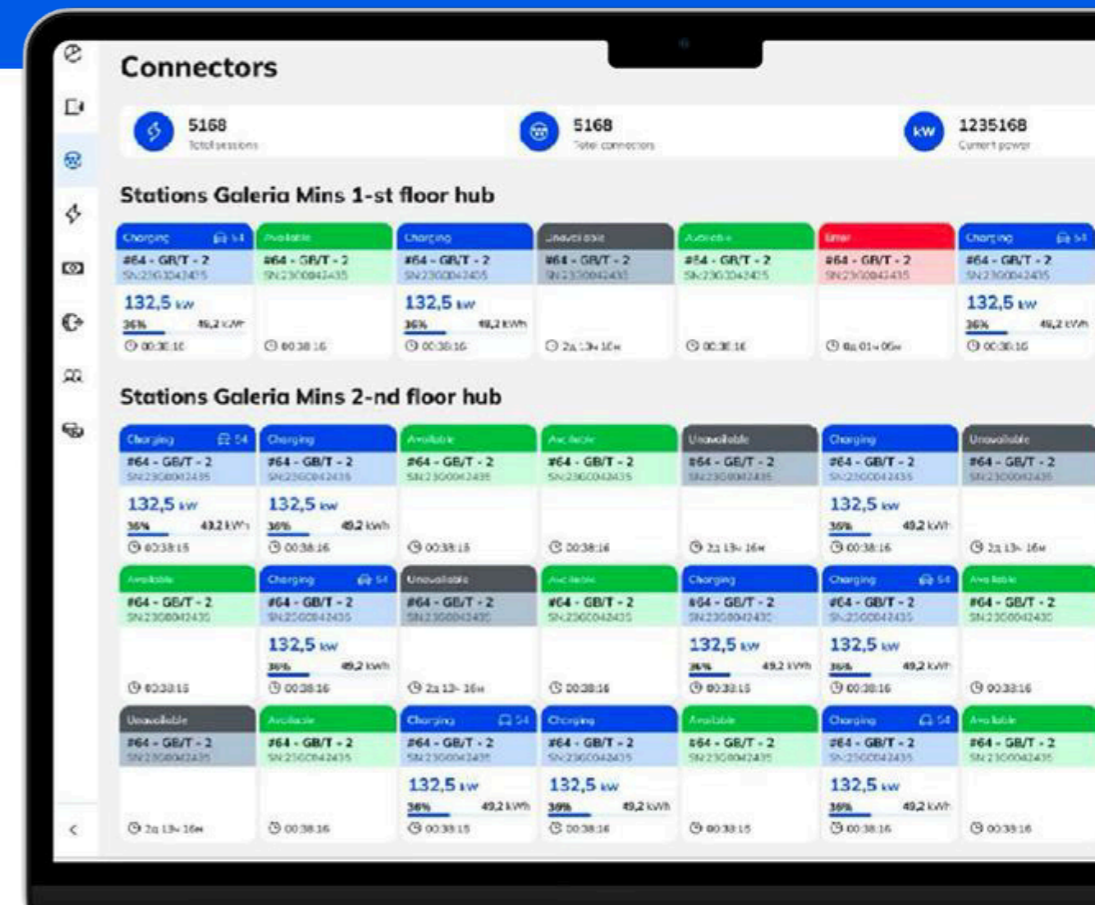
Connectors

5168
Total sessions

5168
Total connectors

kW
1235168
Current power

Stations Galeria Mins 1-st floor hub

| Charging 54 | Available | Charging | Unavailable | Available | Error | Charging 54 |
|---|---|---|---|---|---|---|
| #64 - GB/T - 2 SN2300042435 | #64 - GB/T - 2 SN2300042435 | #64 - GB/T - 2 SN2300042405 | #64 - GB/T - 2 SN2300042435 | #64 - GB/T - 2 SN2300042435 | #64 - GB/T - 2 SN2300042435 | #64 - GB/T - 2 SN2300042435 |
| 132,5 kW 36% 49,2 kWh | | 132,5 kW 36% 49,2 kWh | | | | 132,5 kW 36% 49,2 kWh |
| 00:38:16 | 00:38:16 | 00:38:16 | 2д 13ч 16м | 00:38:16 | 0д 01ч 06м | 00:38:16 |

Stations Galeria Mins 2-nd floor hub

| Charging 54 | Charging | Available | Available | Unavailable | Charging | Unavailable |
|---|---|---|---|---|---|---|
| #64 - GB/T - 2 SN2300042435 | #64 - GB/T - 2 SN2300042435 | #64 - GB/T - 2 SN2300042435 | #64 - GB/T - 2 SN2300042435 | #64 - GB/T - 2 SN2300042435 | #64 - GB/T - 2 SN2300042435 | #64 - GB/T - 2 SN2300042435 |
| 132,5 kW 36% 49,2 kWh | 132,5 kW 36% 49,2 kWh | | | | 132,5 kW 36% 49,2 kWh | |
| 00:38:15 | 00:38:16 | 00:38:15 | 00:38:16 | 2д 13ч 16м | 00:38:16 | 2д 13ч 16м |

| Available | Charging 54 | Unavailable | Available | Charging | Charging 54 | Available |
|---|---|---|---|---|---|---|
| #64 - GB/T - 2 SN2300042435 | #64 - GB/T - 2 SN2300042435 | #64 - GB/T - 2 SN2300042435 | #64 - GB/T - 2 SN2300042435 | #64 - GB/T - 2 SN2300042435 | #64 - GB/T - 2 SN2300042435 | #64 - GB/T - 2 SN2300042430 |
| | 132,5 kW 36% 49,2 kWh | | | 132,5 kW 36% 49,2 kWh | 132,5 kW 36% 49,2 kWh | |
| 00:38:15 | 00:38:16 | 2д 13ч 16м | 00:38:16 | 00:38:15 | 00:38:16 | 00:38:16 |

| Unavailable | Available | Charging 54 | Charging | Available | Charging 54 | Available |
|---|---|---|---|---|---|---|
| #64 - GB/T - 2 SN2300042435 | #64 - GB/T - 2 SN2300042435 | #64 - GB/T - 2 SN2300042435 | #64 - GB/T - 2 SN2300042435 | #64 - GB/T - 2 SN2300042435 | #64 - GB/T - 2 SN2300042435 | #64 - GB/T - 2 SN2300042435 |
| | | 132,5 kW 36% 49,2 kWh | 132,5 kW 39% 49,2 kWh | | 132,5 kW 36% 49,2 kWh | |
| 2д 13ч 16м | 00:38:16 | 00:38:15 | 00:38:16 | 00:38:15 | 00:38:16 | 00:38:16 |